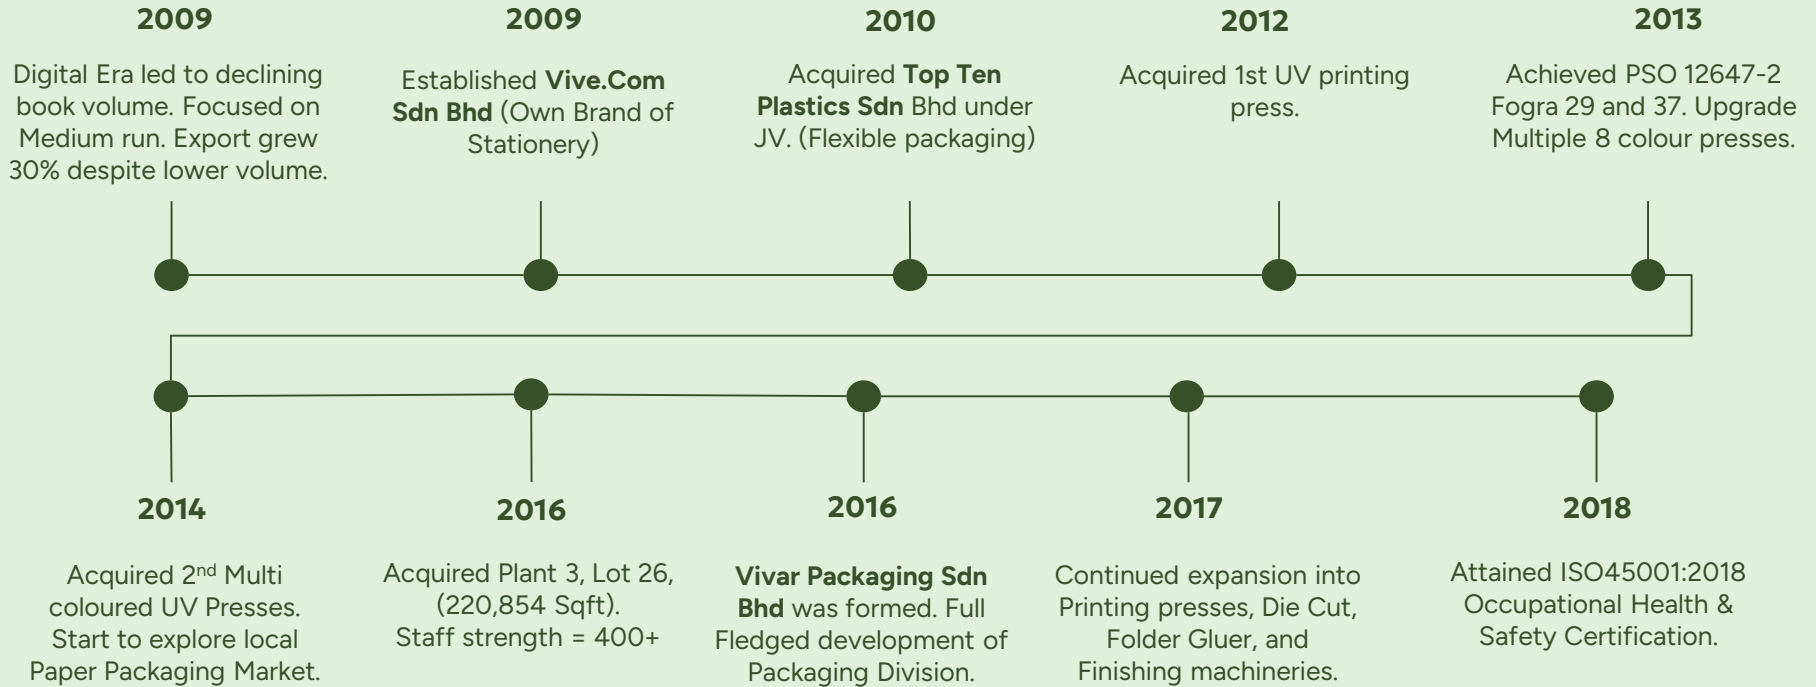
2009

Digital Era led to declining book volume. Focused on Medium run. Export grew 30% despite lower volume.

2009

Established Vive.Com Sdn Bhd (Own Brand of Stationery)

2010

Acquired Top Ten Plastics Sdn Bhd under JV. (Flexible packaging)

2012

Acquired 1st UV printing press.

2013

Achieved PSO 12647-2 Fogra 29 and 37. Upgrade Multiple 8 colour presses.

2014

Acquired 2$^{nd}$ Multi coloured UV Presses. Start to explore local Paper Packaging Market.

2016

Acquired Plant 3, Lot 26, (220,854 Sqft). Staff strength = 400+

2016

Vivar Packaging Sdn Bhd was formed. Full Fledged development of Packaging Division.

2017

Continued expansion into Printing presses, Die Cut, Folder Gluer, and Finishing machineries.

2018

Attained ISO45001:2018 Occupational Health & Safety Certification.